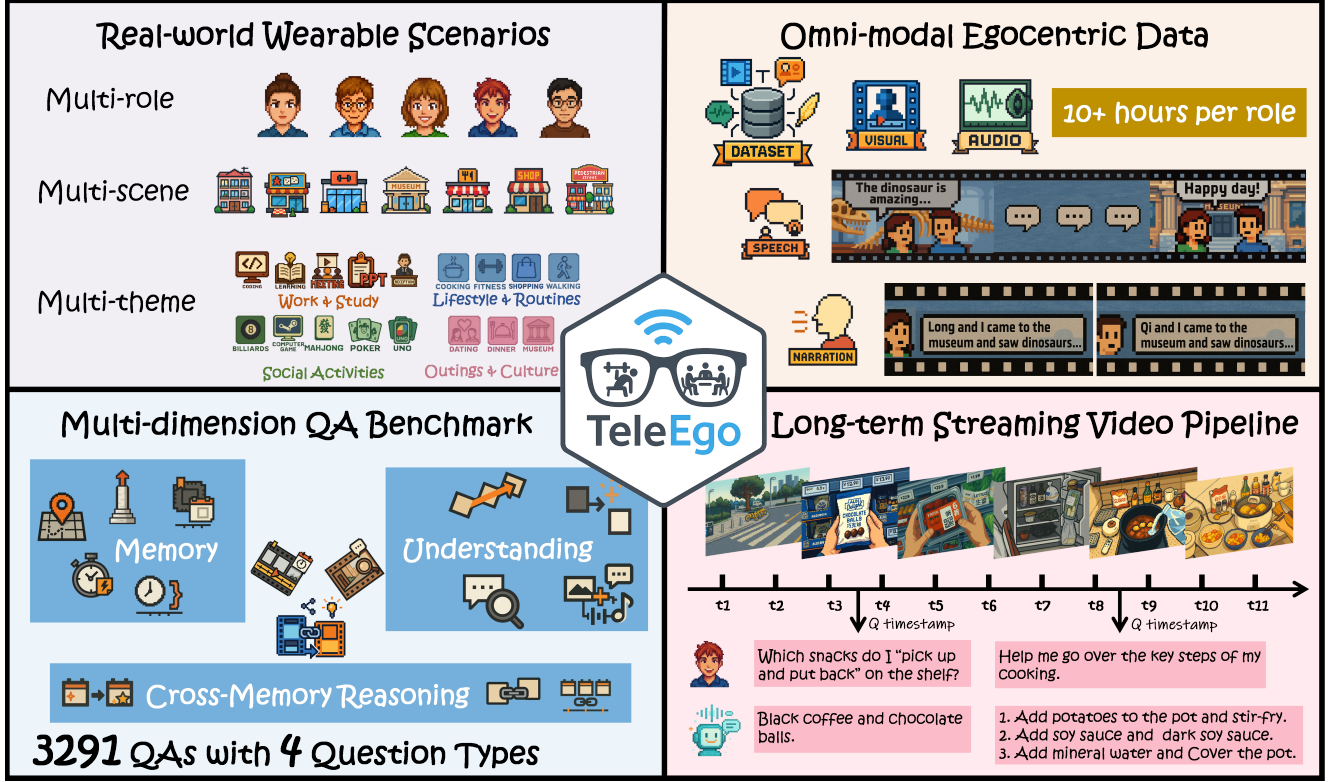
Real-world Wearable Scenarios

Multi-role

Multi-scene

MUSEUM SHOP PEDESTRIAN STREET

Multi-theme

CODING LEARNING MEETING PPT RECEPTION
Work & Study

COOKING FITNESS SHOPPING WALKING
Lifestyle & Routines

BILLIARDS COMPUTER GAME MAHJONG POKER UNO
Social Activities

DATING DINNER MUSEUM
Outings & Culture

Omni-modal Egocentric Data

DATASET VISUAL AUDIO

10+ hours per role

SPEECH

The dinosaur is amazing...

Happy day!

NARRATION

Long and I came to the museum and saw dinosaurs...

Qi and I came to the museum and saw dinosaurs...

TeleEgo

Multi-dimension QA Benchmark

Memory

Understanding

Cross-Memory Reasoning

3291 QAs with 4 Question Types

Long-term Streaming Video Pipeline

CHOCOLATE BALLS

t1 t2 t3 t4 t5 t6 t7 t8 t9 t10 t11

Q timestamp

Q timestamp

Which snacks do I "pick up and put back" on the shelf?

Help me go over the key steps of my cooking.

Black coffee and chocolate balls.

1. Add potatoes to the pot and stir-fry.
2. Add soy sauce and dark soy sauce.
3. Add mineral water and Cover the pot.